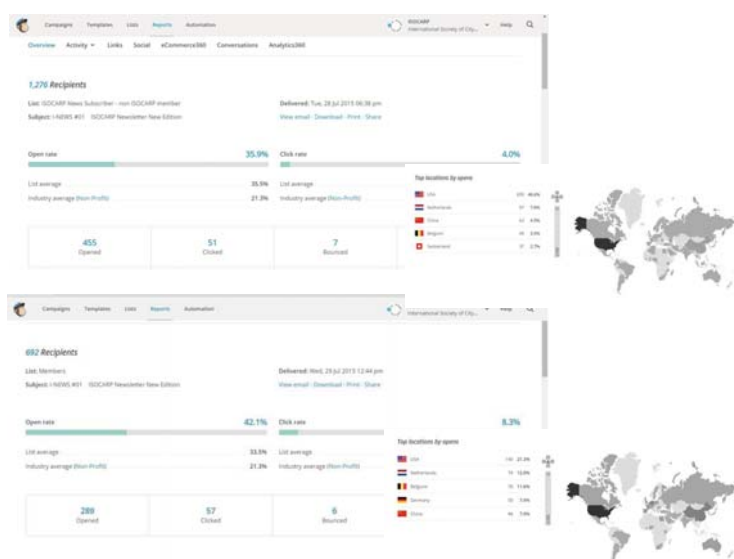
Campaigns Templates Lists Reports Automation

ISOCARP International Society of City... Help

Overview Activity Links Social eCommerce360 Conversations Analytics360

1,276 Recipients

List: ISOCARP News Subscriber - non ISOCARP member

Subject: I-NEWS #01 ISOCARP Newsletter New Edition

Delivered: Tue, 28 Jul 2015 06:38 pm

View email · Download · Print · Share

Open rate 35.9%

Click rate 4.0%

List average 35.9%

Industry average (Non-Profit) 21.3%

List average

Industry average (Non-Profit)

455 Opened

51 Clicked

7 Bounced

Top locations by opens

| | | |
|---|---|---|
| USA | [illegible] | 46.6% |
| Netherlands | 37 | 7.9% |
| China | 22 | 4.9% |
| Belgium | 18 | 3.9% |
| Switzerland | 17 | 3.7% |

Campaigns Templates Lists Reports Automation

International Society of City... Help

692 Recipients

List: Members

Subject: I-NEWS #01 ISOCARP Newsletter New Edition

Delivered: Wed, 29 Jul 2015 12:44 pm

View email · Download · Print · Share

Open rate 42.1%

Click rate 8.3%

List average 33.5%

Industry average (Non-Profit) 21.3%

List average

Industry average (Non-Profit)

289 Opened

57 Clicked

6 Bounced

Top locations by opens

| | | |
|---|---|---|
| USA | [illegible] | 21.3% |
| Netherlands | 19 | 13.0% |
| Belgium | 16 | 11.0% |
| Germany | 12 | 7.9% |
| China | 10 | 7.0% |